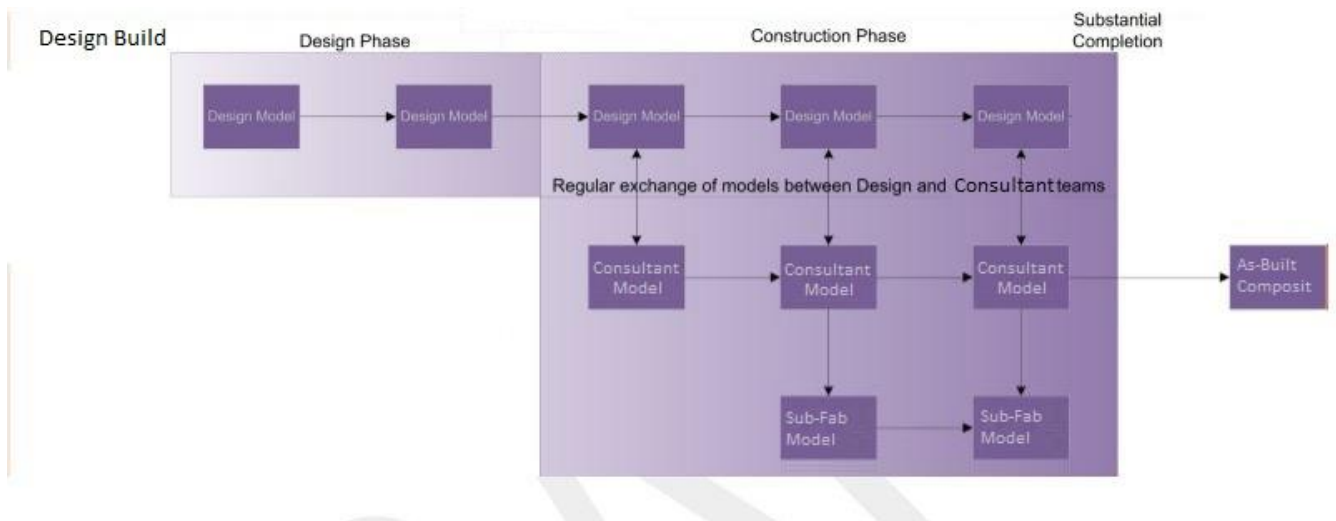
Design Build

Design Phase

Construction Phase

Substantial Completion

Design Model

Design Model

Design Model

Design Model

Design Model

Regular exchange of models between Design and Consultant teams

Consultant Model

Consultant Model

Consultant Model

As-Built Composit

Sub-Fab Model

Sub-Fab Model